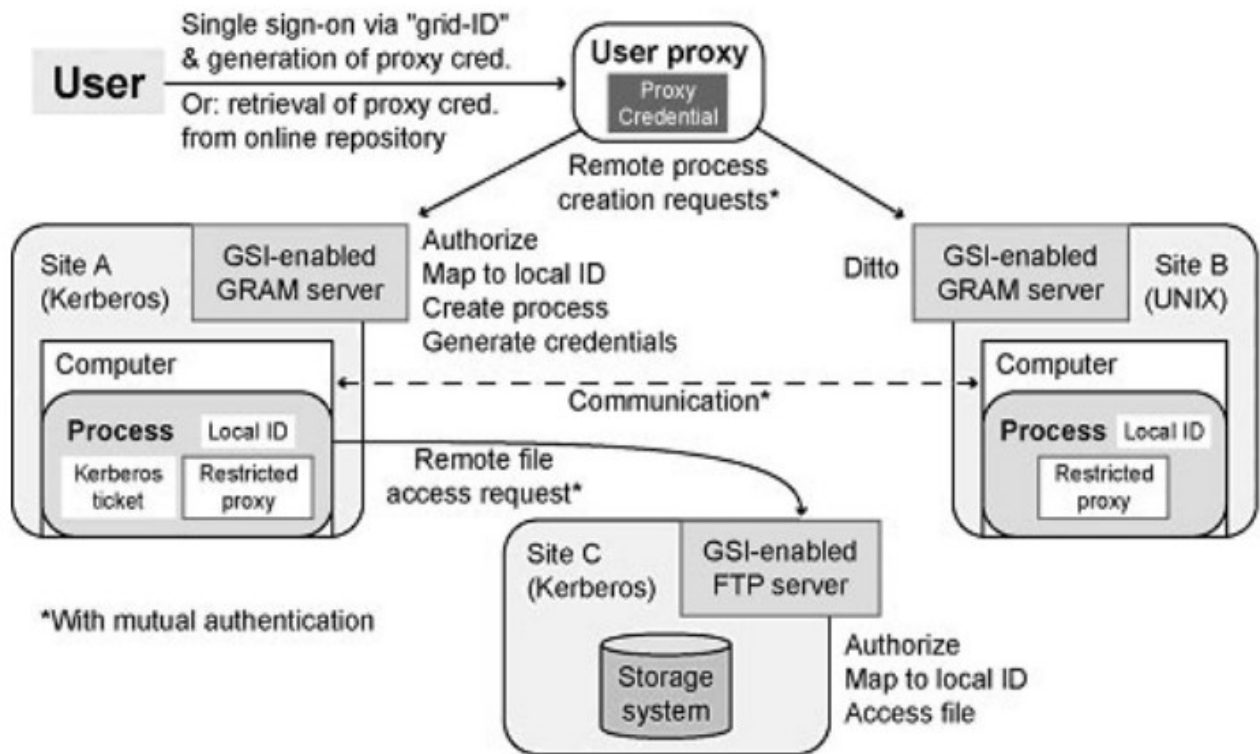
User

Single sign-on via "grid-ID" & generation of proxy cred.

Or: retrieval of proxy cred. from online repository

User proxy

Proxy Credential

Remote process creation requests*

Site A (Kerberos)

GSI-enabled GRAM server

Authorize
Map to local ID
Create process
Generate credentials

Ditto

GSI-enabled GRAM server

Site B (UNIX)

Computer

Process

Local ID

Kerberos ticket

Restricted proxy

Communication*

Computer

Process

Local ID

Restricted proxy

Remote file access request*

Site C (Kerberos)

GSI-enabled FTP server

Storage system

Authorize
Map to local ID
Access file

*With mutual authentication